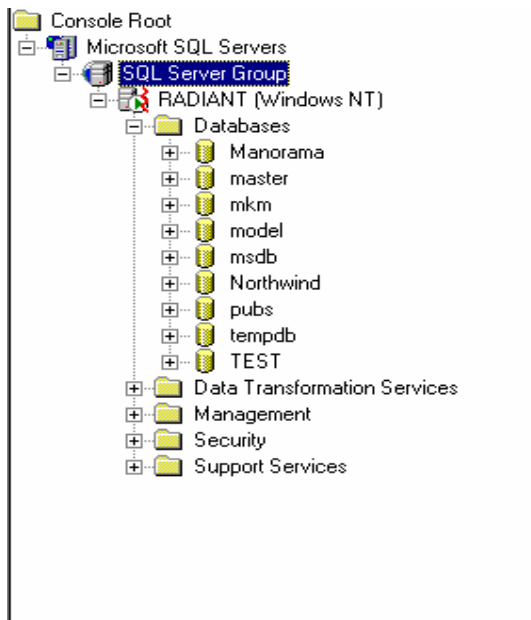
Console Root
Microsoft SQL Servers
SQL Server Group
RADIANT (Windows NT)
Databases
Manorama
master
mkm
model
msdb
Northwind
pubs
tempdb
TEST
Data Transformation Services
Management
Security
Support Services